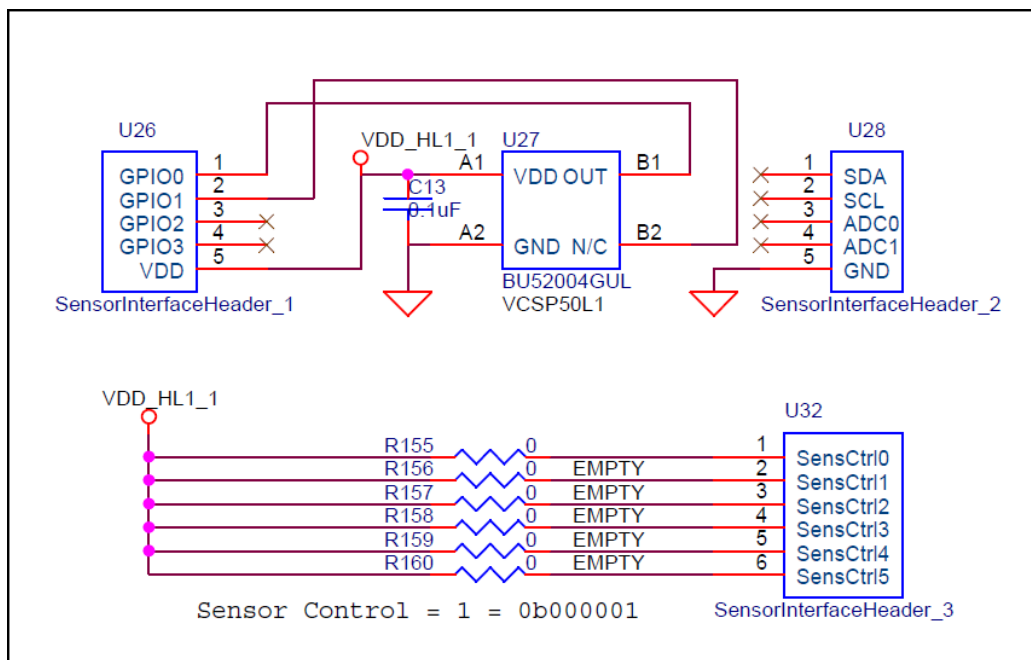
U26
GPIO0 1
GPIO1 2
GPIO2 3
GPIO3 4
VDD 5
SensorInterfaceHeader_1

VDD_HL1_1
C13
0.1uF

U27
A1 VDD OUT B1
A2 GND N/C B2
BU52004GUL
VCSP50L1

U28
1 SDA
2 SCL
3 ADC0
4 ADC1
5 GND
SensorInterfaceHeader_2

VDD_HL1_1
R155 0
R156 0 EMPTY
R157 0 EMPTY
R158 0 EMPTY
R159 0 EMPTY
R160 0 EMPTY

U32
1 SensCtrl0
2 SensCtrl1
3 SensCtrl2
4 SensCtrl3
5 SensCtrl4
6 SensCtrl5
SensorInterfaceHeader_3

Sensor Control = 1 = 0b000001